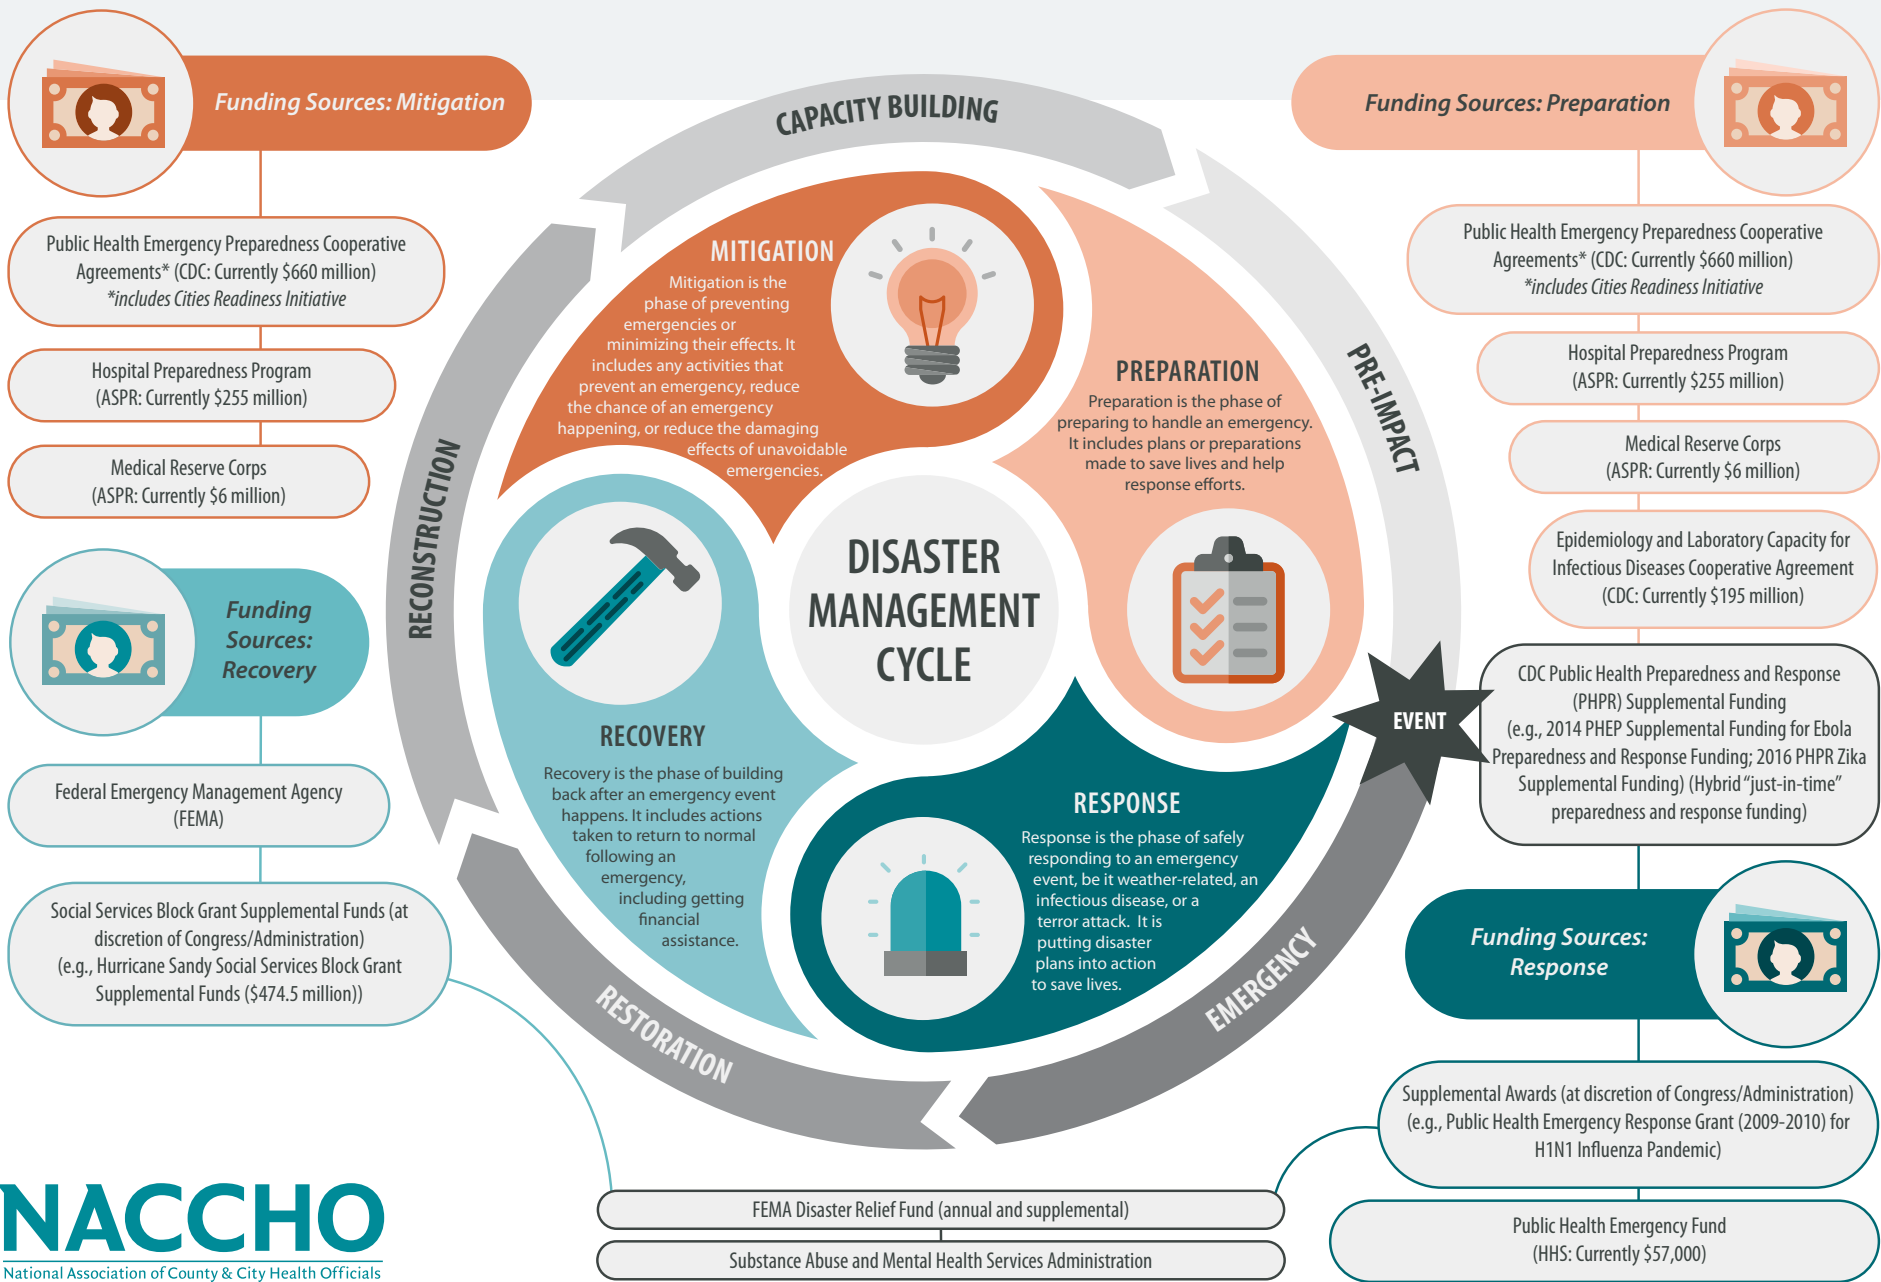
Funding Sources: Mitigation

Public Health Emergency Preparedness Cooperative Agreements* (CDC: Currently $660 million)
*includes Cities Readiness Initiative

Hospital Preparedness Program (ASPR: Currently $255 million)

Medical Reserve Corps (ASPR: Currently $6 million)

Funding Sources: Recovery

Federal Emergency Management Agency (FEMA)

Social Services Block Grant Supplemental Funds (at discretion of Congress/Administration) (e.g., Hurricane Sandy Social Services Block Grant Supplemental Funds ($474.5 million))

CAPACITY BUILDING

PRE-IMPACT

EMERGENCY

RESTORATION

RECONSTRUCTION

MITIGATION
Mitigation is the phase of preventing emergencies or minimizing their effects. It includes any activities that prevent an emergency, reduce the chance of an emergency happening, or reduce the damaging effects of unavoidable emergencies.

PREPARATION
Preparation is the phase of preparing to handle an emergency. It includes plans or preparations made to save lives and help response efforts.

DISASTER MANAGEMENT CYCLE

RECOVERY
Recovery is the phase of building back after an emergency event happens. It includes actions taken to return to normal following an emergency, including getting financial assistance.

RESPONSE
Response is the phase of safely responding to an emergency event, be it weather-related, an infectious disease, or a terror attack. It is putting disaster plans into action to save lives.

EVENT

Funding Sources: Preparation

Public Health Emergency Preparedness Cooperative Agreements* (CDC: Currently $660 million)
*includes Cities Readiness Initiative

Hospital Preparedness Program (ASPR: Currently $255 million)

Medical Reserve Corps (ASPR: Currently $6 million)

Epidemiology and Laboratory Capacity for Infectious Diseases Cooperative Agreement (CDC: Currently $195 million)

CDC Public Health Preparedness and Response (PHPR) Supplemental Funding (e.g., 2014 PHEP Supplemental Funding for Ebola Preparedness and Response Funding; 2016 PHPR Zika Supplemental Funding) (Hybrid "just-in-time" preparedness and response funding)

Funding Sources: Response

Supplemental Awards (at discretion of Congress/Administration) (e.g., Public Health Emergency Response Grant (2009-2010) for H1N1 Influenza Pandemic)

Public Health Emergency Fund (HHS: Currently $57,000)

FEMA Disaster Relief Fund (annual and supplemental)

Substance Abuse and Mental Health Services Administration

NACCHO
National Association of County & City Health Officials